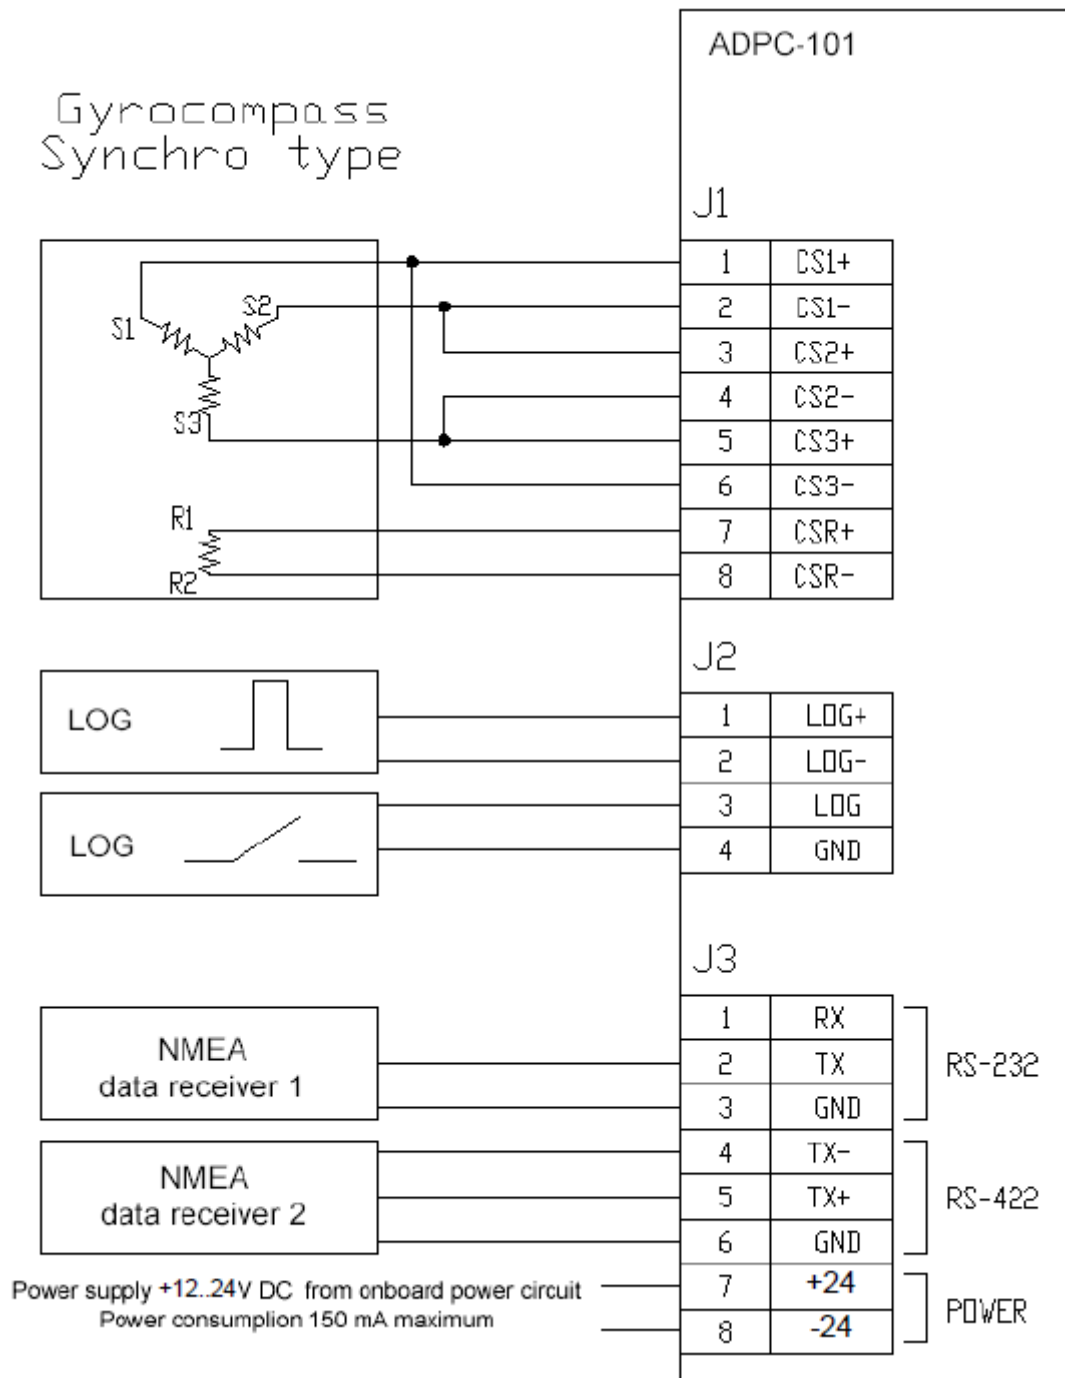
Gyrocompass
Synchro type

ADPC-101

S1
S2
S3
R1
R2

J1

| 1 | CS1+ |
|---|---|
| 2 | CS1- |
| 3 | CS2+ |
| 4 | CS2- |
| 5 | CS3+ |
| 6 | CS3- |
| 7 | CSR+ |
| 8 | CSR- |

LOG

LOG

J2

| 1 | LOG+ |
|---|---|
| 2 | LOG- |
| 3 | LOG |
| 4 | GND |

NMEA
data receiver 1

NMEA
data receiver 2

Power supply +12..24V DC from onboard power circuit
Power consumplion 150 mA maximum

J3

| 1 | RX |
|---|---|
| 2 | TX |
| 3 | GND |
| 4 | TX- |
| 5 | TX+ |
| 6 | GND |
| 7 | +24 |
| 8 | -24 |

RS-232
RS-422
POWER